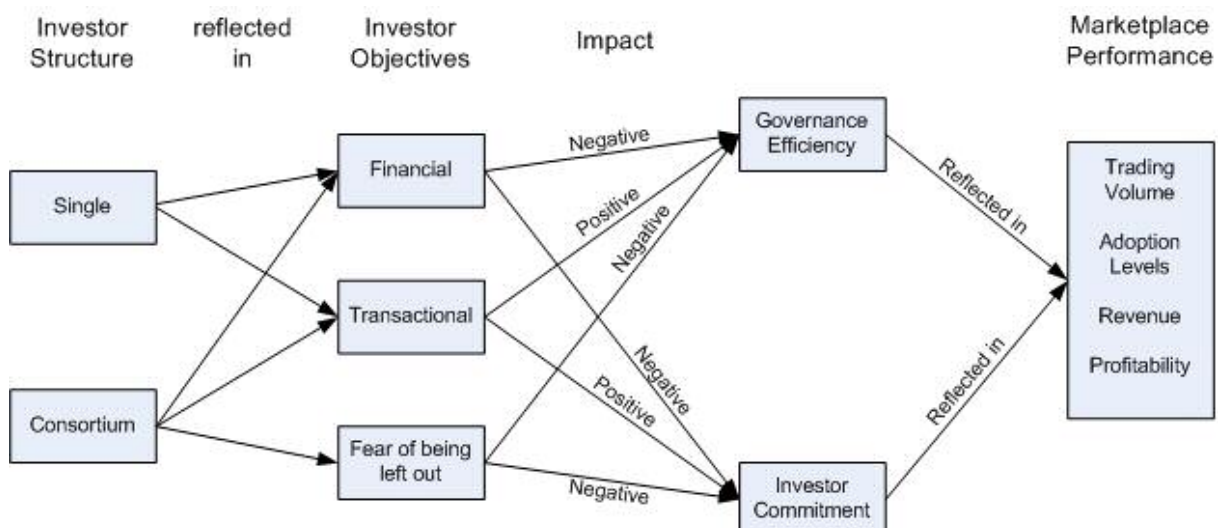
Investor Structure

reflected in

Investor Objectives

Impact

Marketplace Performance

Single

Consortium

Financial

Transactional

Fear of being left out

Negative

Positive

Negative

Negative

Positive

Negative

Governance Efficiency

Investor Commitment

Reflected in

Reflected in

Trading Volume

Adoption Levels

Revenue

Profitability